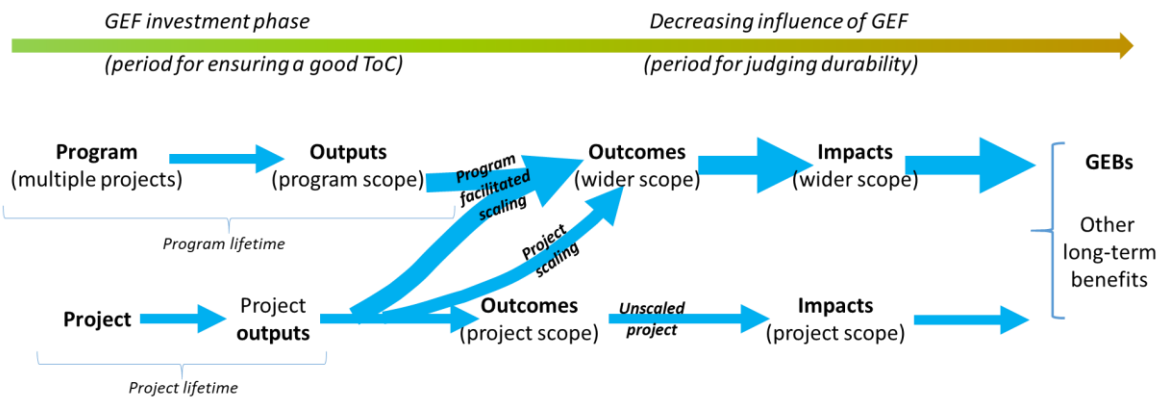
GEF investment phase
(period for ensuring a good ToC)

Decreasing influence of GEF
(period for judging durability)

Program
(multiple projects)

Outputs
(program scope)

Program facilitated scaling

Outcomes
(wider scope)

Impacts
(wider scope)

GEBs

Other long-term benefits

Program lifetime

Project scaling

Project

Project outputs

Outcomes
(project scope)

Unscaled project

Impacts
(project scope)

Project lifetime